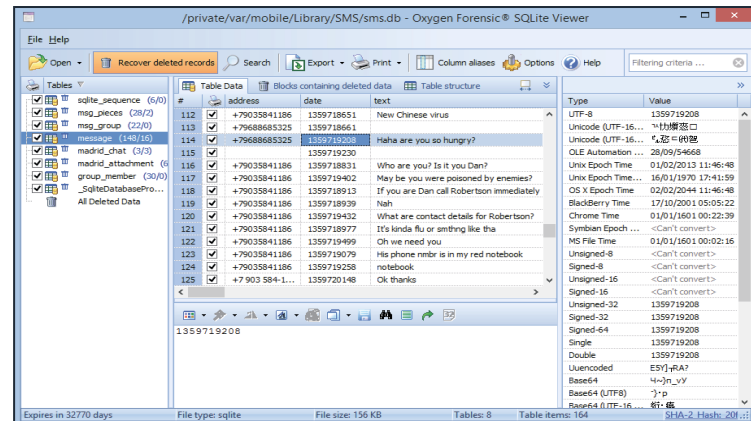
/private/var/mobile/Library/SMS/sms.db - Oxygen Forensic® SQLite Viewer

File Help

Open · Recover deleted records Search Export · Print · Column aliases Options Help Filtering criteria ...

Tables
sqlite_sequence (6/0)
msg_pieces (28/2)
msg_group (22/0)
message (148/16)
madrid_chat (3/3)
madrid_attachment (6
group_member (30/0)
_SqliteDatabasePro...
All Deleted Data

Table Data | Blocks containing deleted data | Table structure

| # | | address | date | text |
|---|---|---|---|---|
| 112 | ✓ | +79035841186 | 1359718651 | New Chinese virus |
| 113 | ✓ | +79688685325 | 1359718661 | |
| 114 | ✓ | +79688685325 | 1359719208 | Haha are you so hungry? |
| 115 | | | 1359719230 | |
| 116 | ✓ | +79035841186 | 1359718831 | Who are you? Is it you Dan? |
| 117 | ✓ | +79035841186 | 1359719402 | May be you were poisoned by enemies? |
| 118 | ✓ | +79035841186 | 1359718913 | If you are Dan call Robertson immediately |
| 119 | ✓ | +79035841186 | 1359718939 | Nah |
| 120 | ✓ | +79035841186 | 1359719432 | What are contact details for Robertson? |
| 121 | ✓ | +79035841186 | 1359718977 | It's kinda flu or smthng like tha |
| 122 | ✓ | +79035841186 | 1359719499 | Oh we need you |
| 123 | ✓ | +79035841186 | 1359719079 | His phone nmbr is in my red notebook |
| 124 | ✓ | +79035841186 | 1359719258 | notebook |
| 125 | ✓ | +7 903 584-1... | 1359720148 | Ok thanks |

1359719208

| Type | Value |
|---|---|
| UTF-8 | 1359719208 |
| Unicode (UTF-16... | ″协缪恩□ |
| Unicode (UTF-16... | ₹,恣ㄷ㈣쩐 |
| OLE Automation ... | 28/09/54668 |
| Unix Epoch Time | 01/02/2013 11:46:48 |
| Unix Epoch Time... | 16/01/1970 17:41:59 |
| OS X Epoch Time | 02/02/2044 11:46:48 |
| BlackBerry Time | 17/10/2001 05:05:22 |
| Chrome Time | 01/01/1601 00:22:39 |
| Symbian Epoch ... | <Can't convert> |
| MS File Time | 01/01/1601 00:02:16 |
| Unsigned-8 | <Can't convert> |
| Signed-8 | <Can't convert> |
| Unsigned-16 | <Can't convert> |
| Signed-16 | <Can't convert> |
| Unsigned-32 | 1359719208 |
| Signed-32 | 1359719208 |
| Signed-64 | 1359719208 |
| Single | 1359719208 |
| Double | 1359719208 |
| Uuencoded | ESY]+RA? |
| Base64 | Ч~)п_vУ |
| Base64 (UTF8) | ˜}·p |
| Base64 (UTF-16... | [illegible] |

Expires in 32770 days | File type: sqlite | File size: 156 KB | Tables: 8 | Table items: 164 | SHA-2 Hash: 20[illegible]